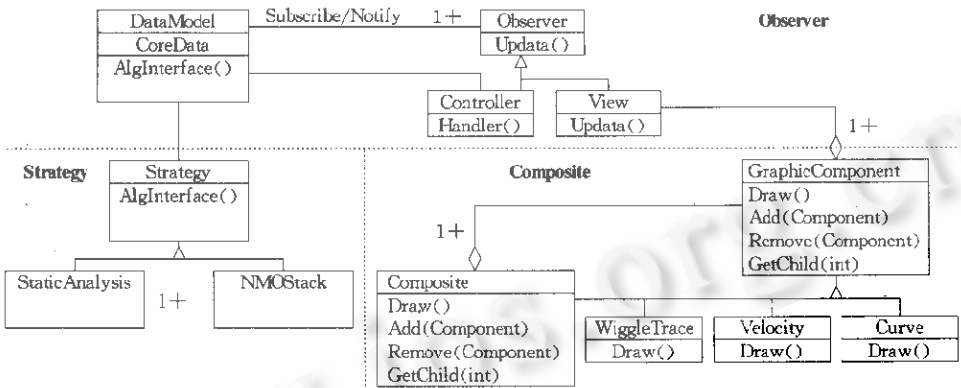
DataModel
CoreData
AlgInterface()

Subscribe/Notify 1+

Observer
Updata()

Observer

Controller
Handler()

View
Updata()

1+

Strategy

Strategy
AlgInterface()

Composite

GraphicComponent
Draw()
Add(Component)
Remove(Component)
GetChild(int)

1+

StaticAnalysis

1+

NMOStack

Composite
Draw()
Add(Component)
Remove(Component)
GetChild(int)

WiggleTrace
Draw()

Velocity
Draw()

Curve
Draw()